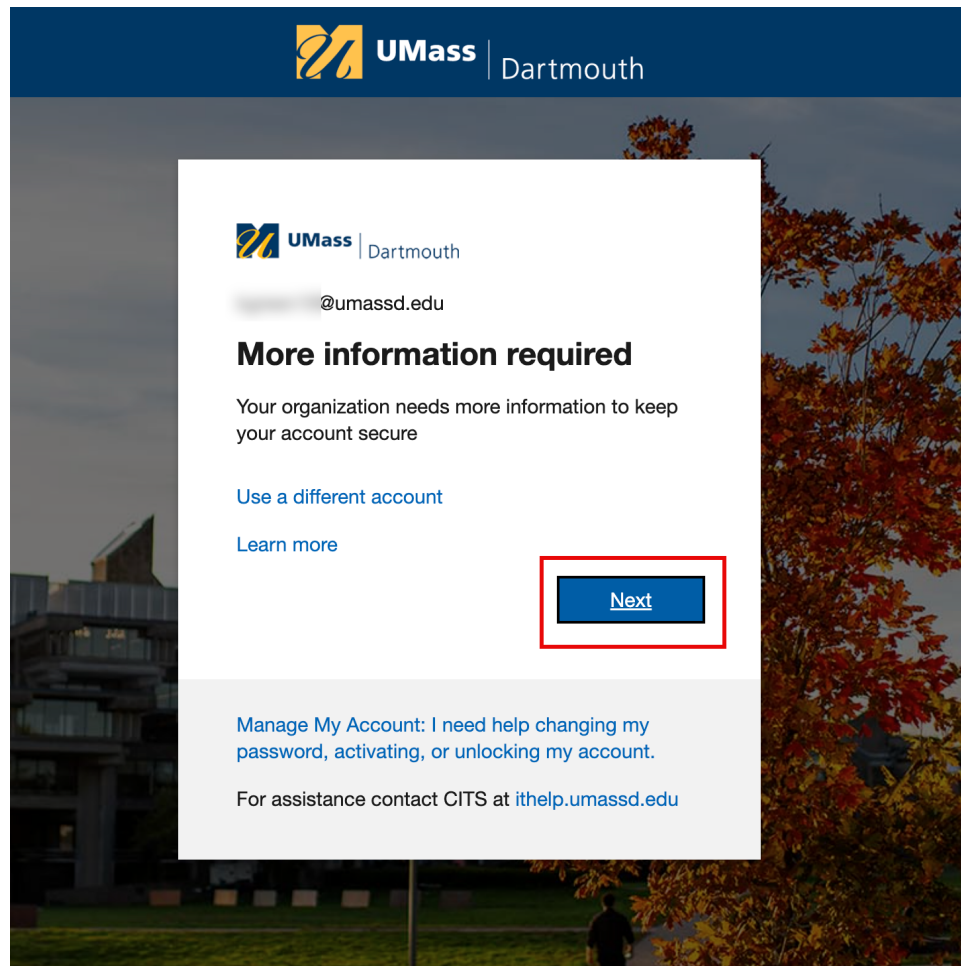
UMass | Dartmouth

UMass | Dartmouth

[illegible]@umassd.edu

More information required

Your organization needs more information to keep your account secure

Use a different account

Learn more

Next

Manage My Account: I need help changing my password, activating, or unlocking my account.

For assistance contact CITS at ithelp.umassd.edu